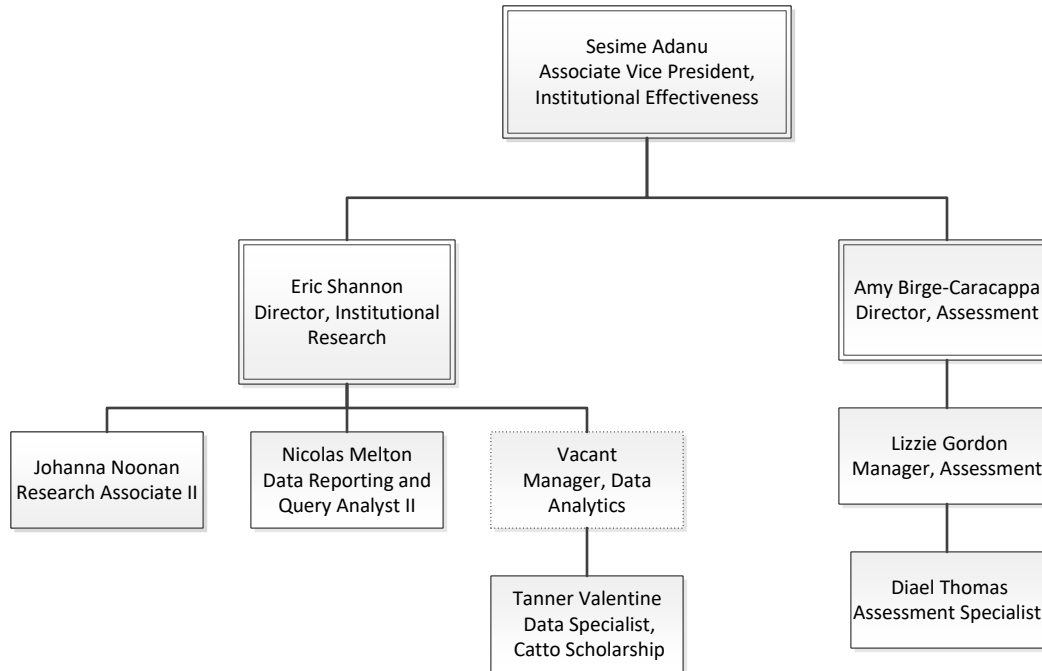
Sesime Adanu
Associate Vice President, Institutional Effectiveness

Eric Shannon
Director, Institutional Research

Amy Birge-Caracappa
Director, Assessment

Johanna Noonan
Research Associate II

Nicolas Melton
Data Reporting and Query Analyst II

Vacant
Manager, Data Analytics

Lizzie Gordon
Manager, Assessment

Tanner Valentine
Data Specialist, Catto Scholarship

Diael Thomas
Assessment Specialist